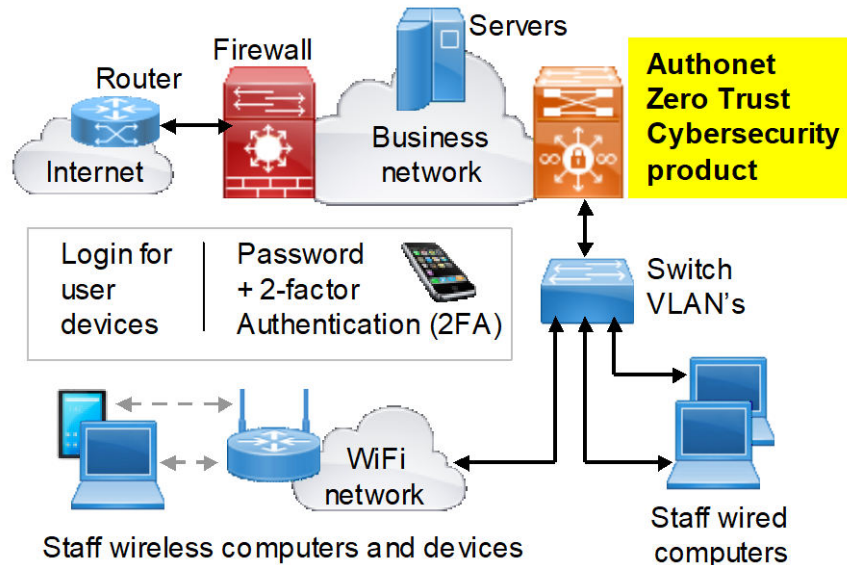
Servers

Firewall

Router

Authonet Zero Trust Cybersecurity product

Internet

Business network

Login for user devices

Password + 2-factor Authentication (2FA)

Switch VLAN's

WiFi network

Staff wireless computers and devices

Staff wired computers